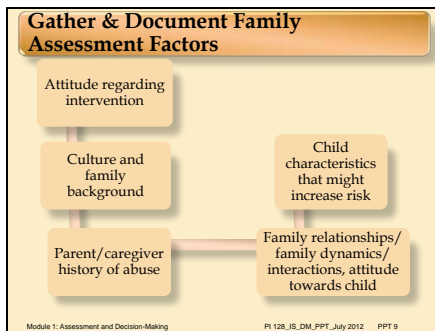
Gather & Document Family Assessment Factors

Attitude regarding intervention

Culture and family background

Parent/caregiver history of abuse

Child characteristics that might increase risk

Family relationships/ family dynamics/ interactions, attitude towards child

Module 1: Assessment and Decision-Making

PI 128_IS_DM_PPT_July 2012 PPT 9